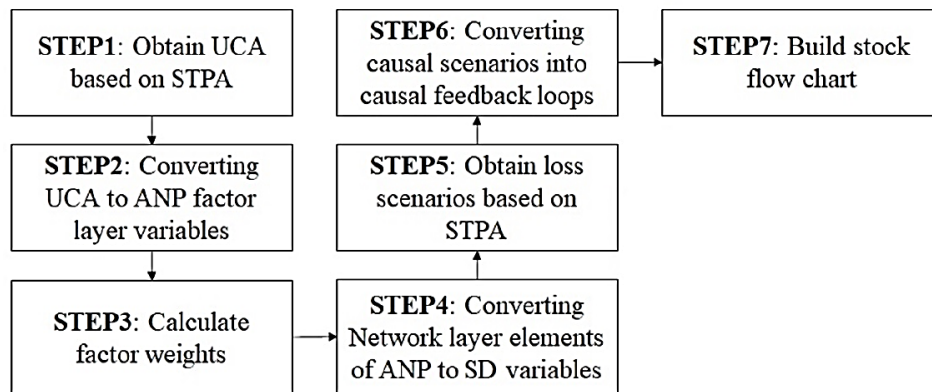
**STEP1**: Obtain UCA based on STPA

**STEP2**: Converting UCA to ANP factor layer variables

**STEP3**: Calculate factor weights

**STEP4**: Converting Network layer elements of ANP to SD variables

**STEP5**: Obtain loss scenarios based on STPA

**STEP6**: Converting causal scenarios into causal feedback loops

**STEP7**: Build stock flow chart